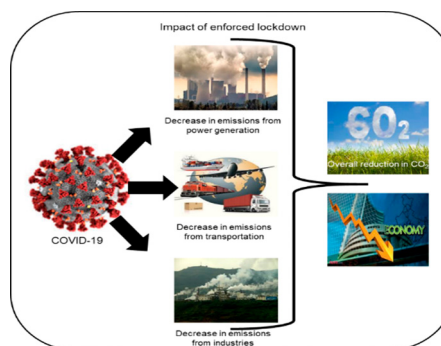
Impact of enforced lockdown

Decrease in emissions from power generation

COVID-19

Decrease in emissions from transportation

Decrease in emissions from industries

$CO_2$

Overall reduction in $CO_2$

ECONOMY